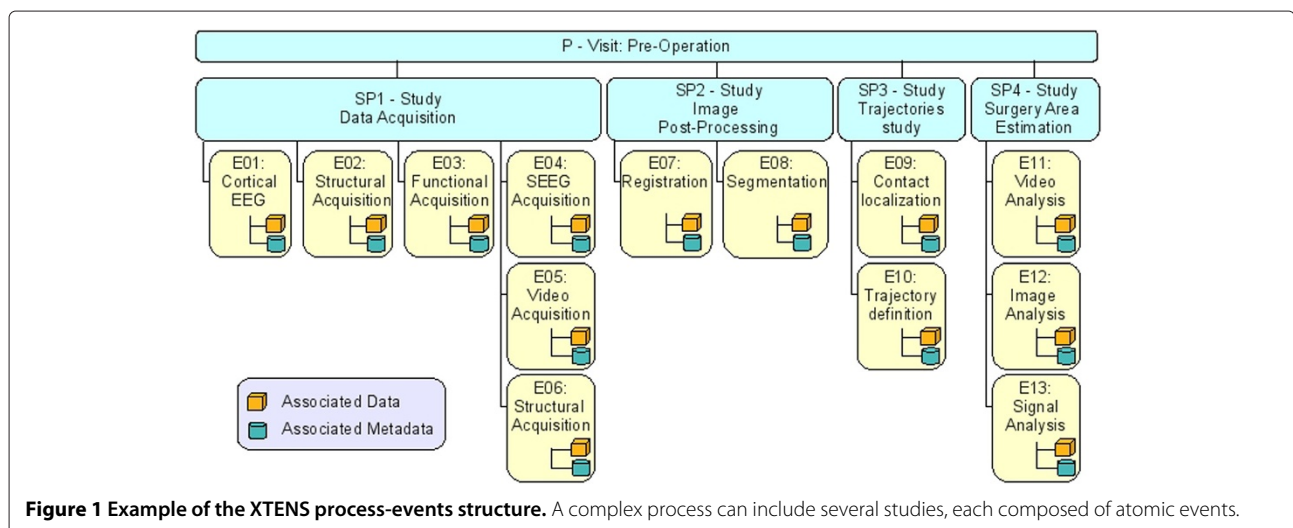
P - Visit: Pre-Operation

SP1 - Study
Data Acquisition

SP2 - Study
Image
Post-Processing

SP3 - Study
Trajectories
study

SP4 - Study
Surgery Area
Estimation

E01:
Cortical
EEG

E02:
Structural
Acquisition

E03:
Functional
Acquisition

E04:
SEEG
Acquisition

E05:
Video
Acquisition

E06:
Structural
Acquisition

E07:
Registration

E08:
Segmentation

E09:
Contact
localization

E10:
Trajectory
definition

E11:
Video
Analysis

E12:
Image
Analysis

E13:
Signal
Analysis

Associated Data
Associated Metadata

**Figure 1 Example of the XTENS process-events structure.** A complex process can include several studies, each composed of atomic events.